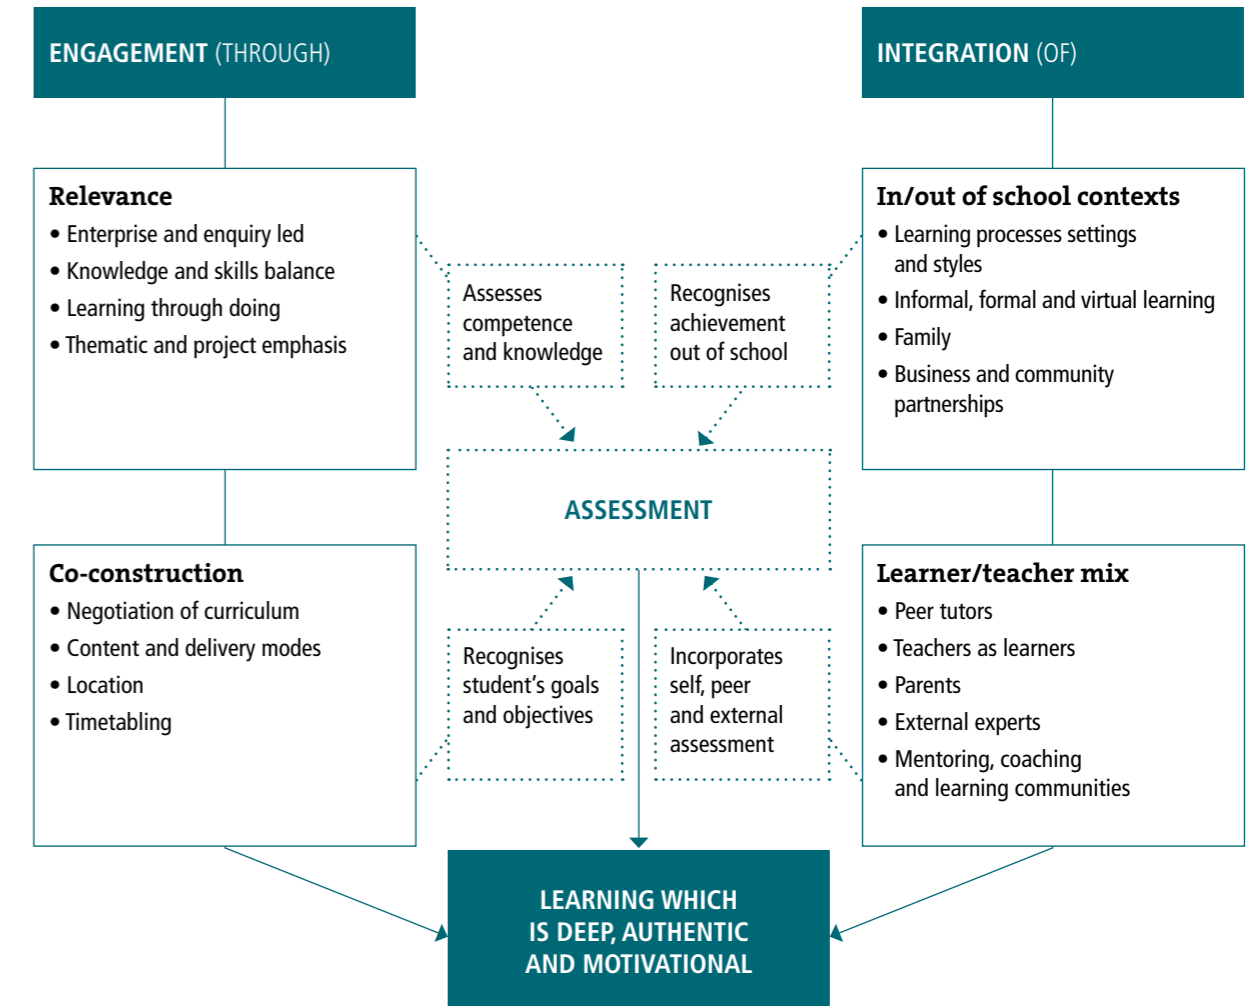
ENGAGEMENT (THROUGH)

INTEGRATION (OF)

Relevance
• Enterprise and enquiry led
• Knowledge and skills balance
• Learning through doing
• Thematic and project emphasis

Assesses competence and knowledge

Recognises achievement out of school

In/out of school contexts
• Learning processes settings and styles
• Informal, formal and virtual learning
• Family
• Business and community partnerships

ASSESSMENT

Co-construction
• Negotiation of curriculum
• Content and delivery modes
• Location
• Timetabling

Recognises student's goals and objectives

Incorporates self, peer and external assessment

Learner/teacher mix
• Peer tutors
• Teachers as learners
• Parents
• External experts
• Mentoring, coaching and learning communities

LEARNING WHICH IS DEEP, AUTHENTIC AND MOTIVATIONAL